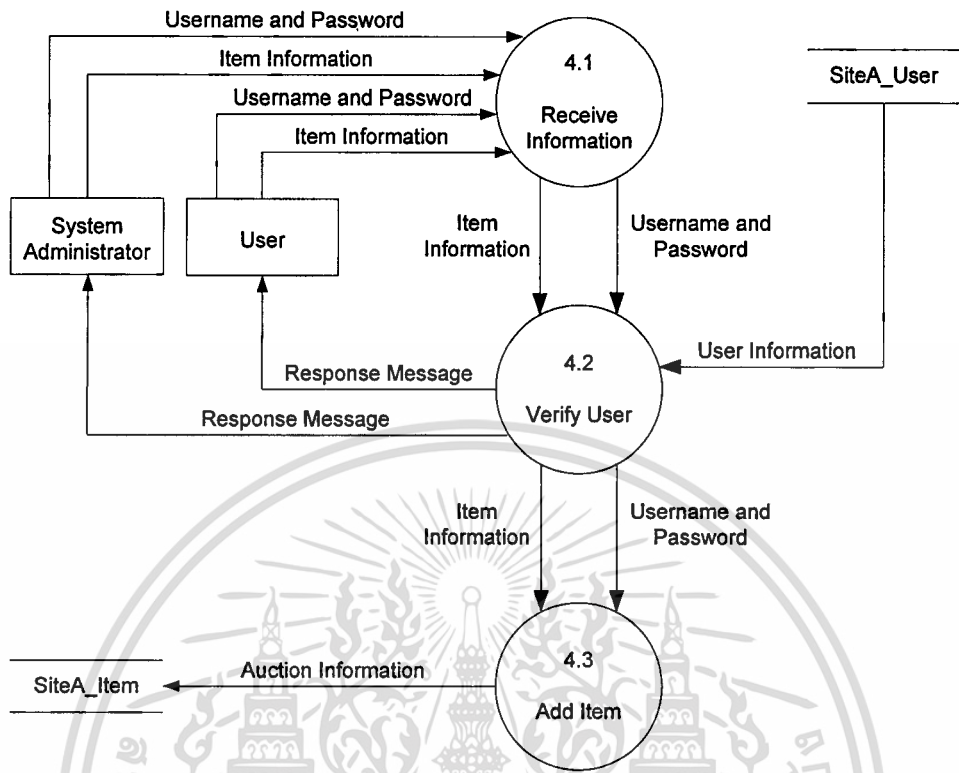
Username and Password

Item Information

Username and Password

Item Information

4.1

Receive Information

SiteA_User

System Administrator

User

Item Information

Username and Password

User Information

Response Message

4.2

Verify User

Response Message

Item Information

Username and Password

4.3

Add Item

Auction Information

SiteA_Item